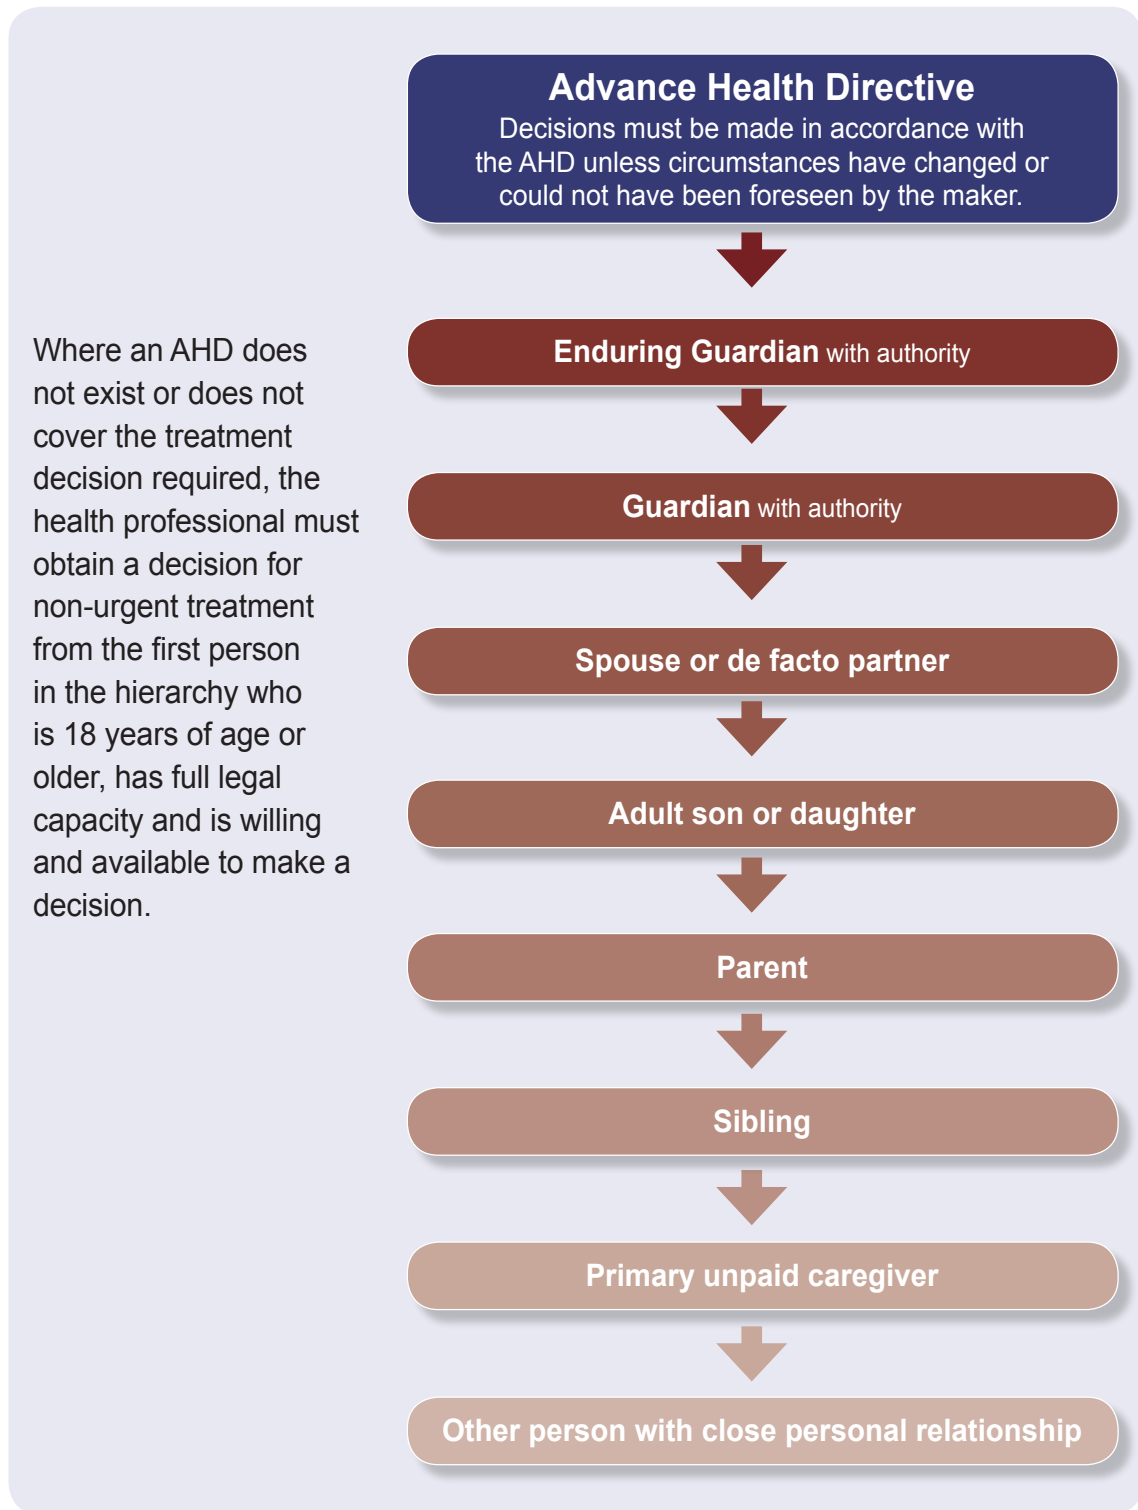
Advance Health Directive
Decisions must be made in accordance with the AHD unless circumstances have changed or could not have been foreseen by the maker.

Where an AHD does not exist or does not cover the treatment decision required, the health professional must obtain a decision for non-urgent treatment from the first person in the hierarchy who is 18 years of age or older, has full legal capacity and is willing and available to make a decision.

Enduring Guardian with authority

Guardian with authority

Spouse or de facto partner

Adult son or daughter

Parent

Sibling

Primary unpaid caregiver

Other person with close personal relationship